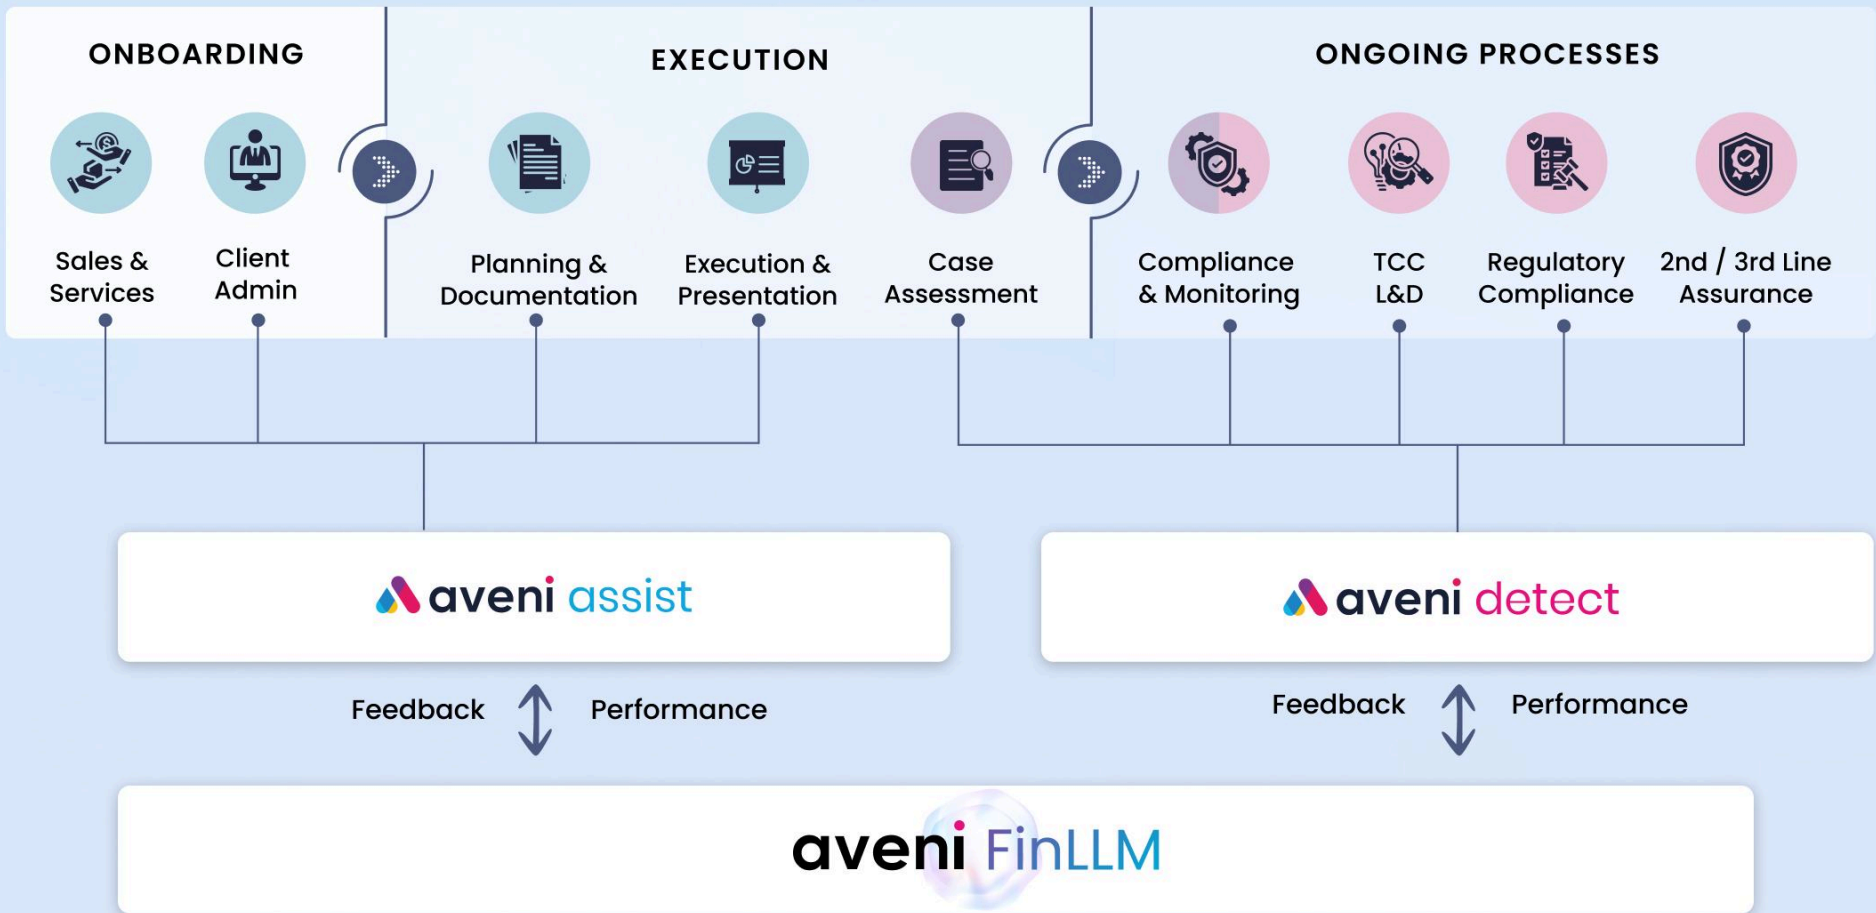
ONBOARDING

EXECUTION

ONGOING PROCESSES

Sales & Services

Client Admin

Planning & Documentation

Execution & Presentation

Case Assessment

Compliance & Monitoring

TCC L&D

Regulatory Compliance

2nd / 3rd Line Assurance

aveni assist

aveni detect

Feedback

Performance

Feedback

Performance

aveni FinLLM